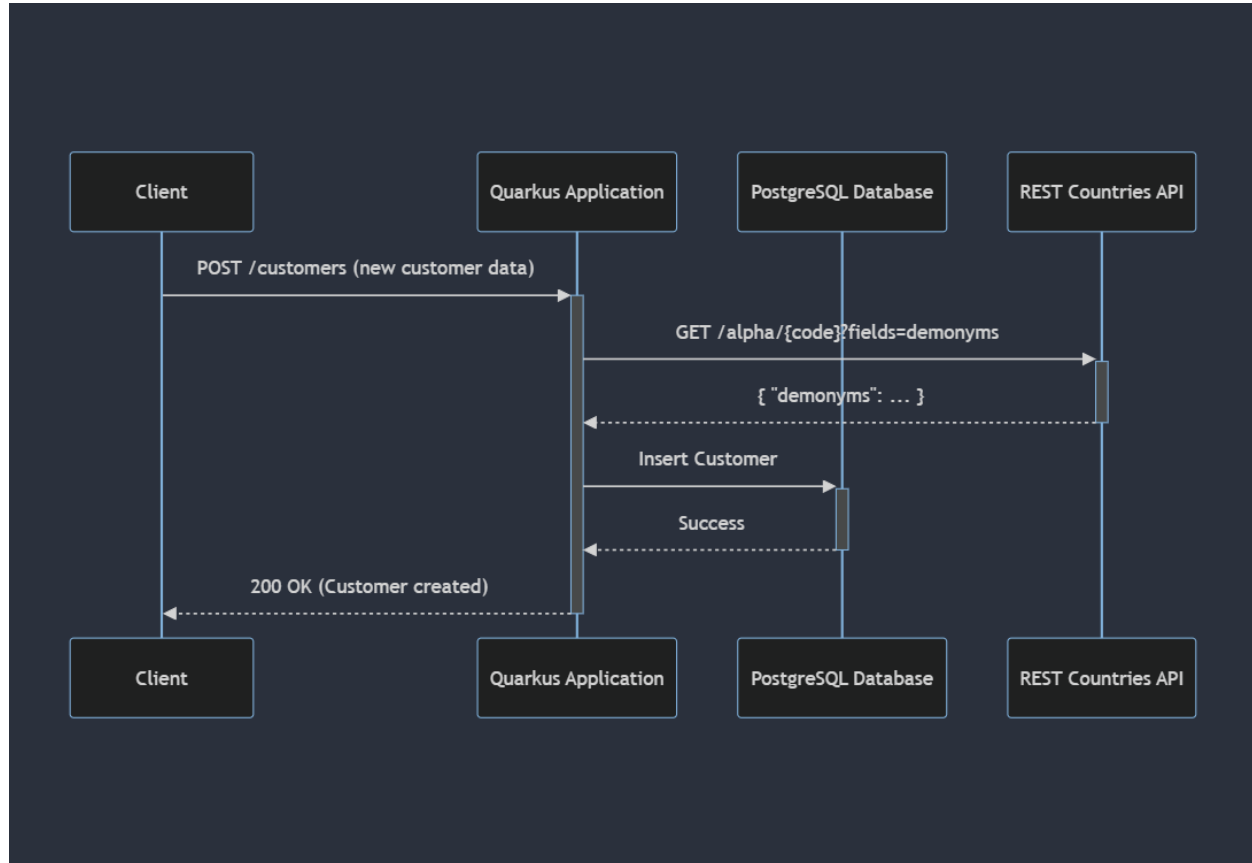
Client

Quarkus Application

PostgreSQL Database

REST Countries API

POST /customers (new customer data)

GET /alpha/{code}?fields=demonyms

{ "demonyms": ... }

Insert Customer

Success

200 OK (Customer created)

Client

Quarkus Application

PostgreSQL Database

REST Countries API